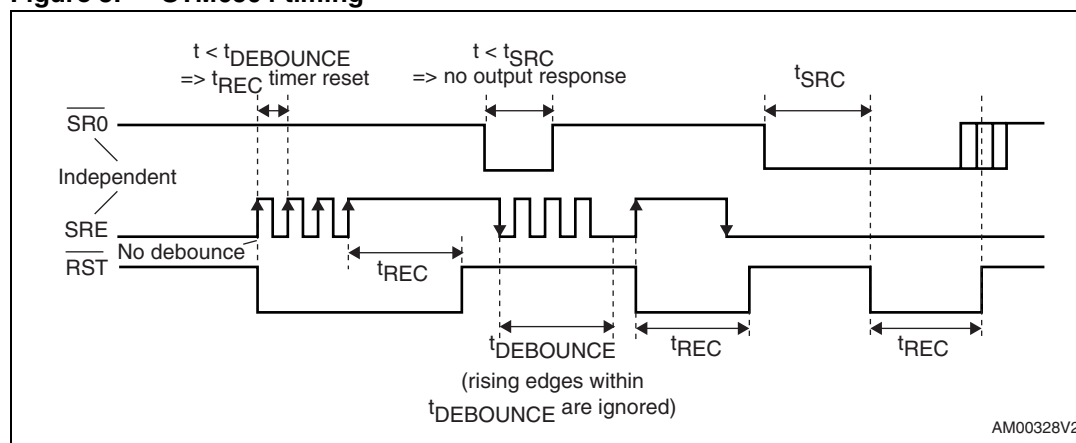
Figure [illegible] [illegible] timing

$t < t_{DEBOUNCE}$ => $t_{REC}$ timer reset

$t < t_{SRC}$ => no output response

$t_{SRC}$

$\overline{SR0}$

Independent

SRE

No debounce

$\overline{RST}$

$t_{REC}$

$t_{DEBOUNCE}$ (rising edges within $t_{DEBOUNCE}$ are ignored)

$t_{REC}$

$t_{REC}$

AM00328V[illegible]